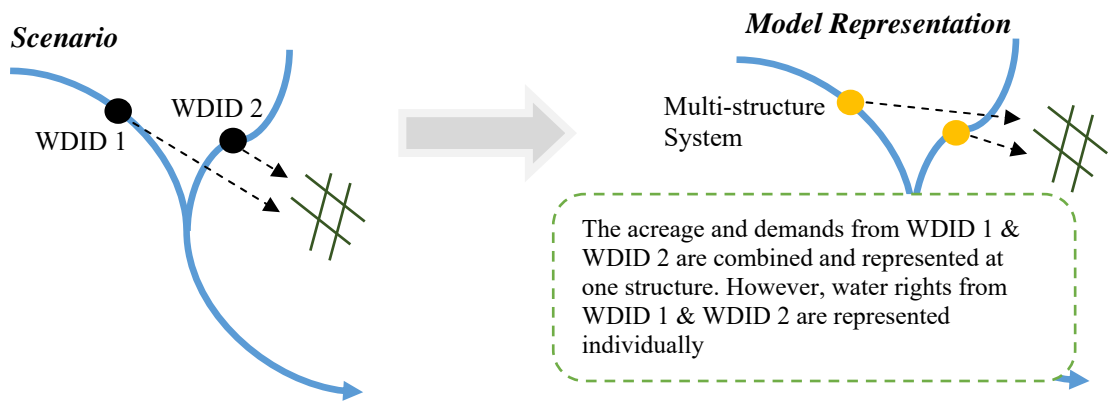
Scenario

WDID 2

WDID 1

Model Representation

Multi-structure System

The acreage and demands from WDID 1 & WDID 2 are combined and represented at one structure. However, water rights from WDID 1 & WDID 2 are represented individually